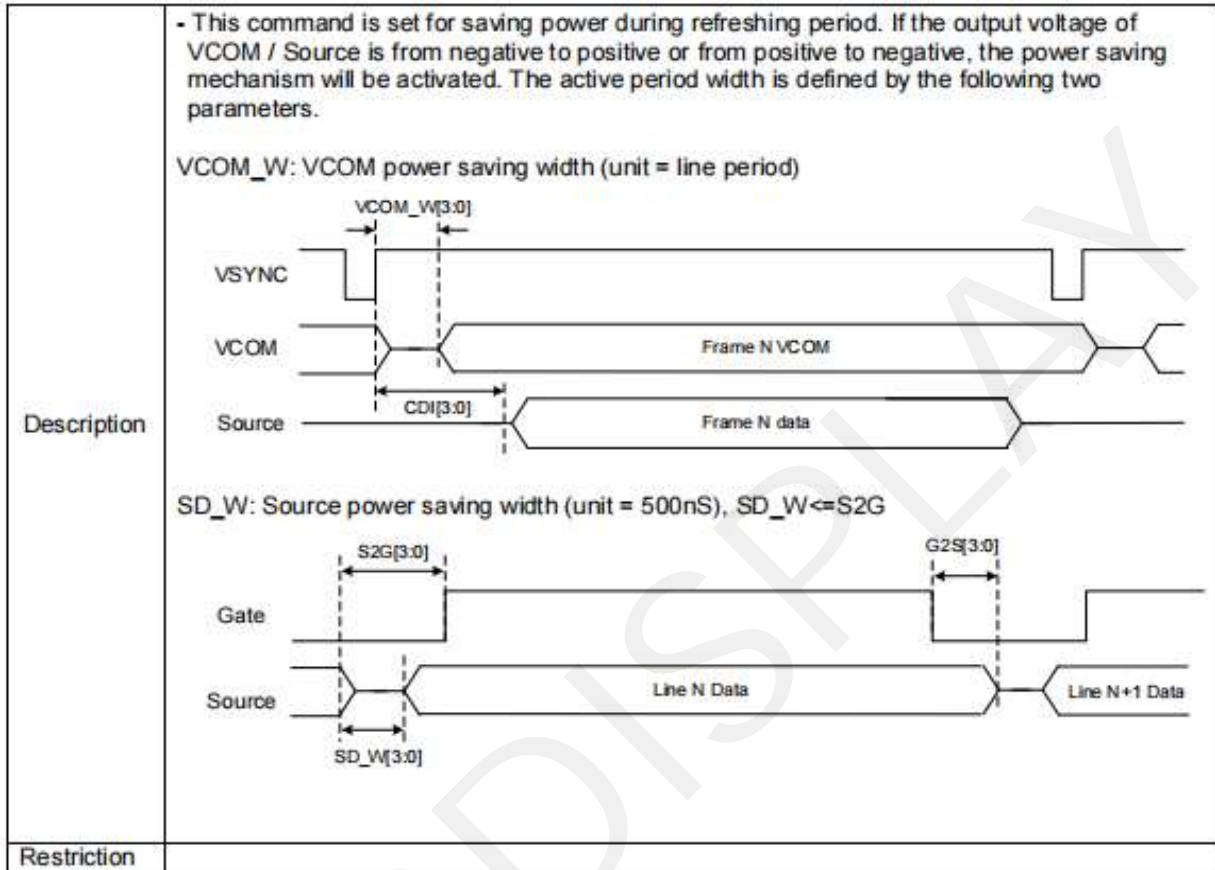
| Description | - This command is set for saving power during refreshing period. If the output voltage of VCOM / Source is from negative to positive or from positive to negative, the power saving mechanism will be activated. The active period width is defined by the following two parameters.<br><br>VCOM_W: VCOM power saving width (unit = line period)<br><br>VCOM_W[3:0]<br>VSYNC<br>VCOM<br>Frame N VCOM<br>CDI[3:0]<br>Source<br>Frame N data<br><br>SD_W: Source power saving width (unit = 500nS), SD_W<=S2G<br><br>S2G[3:0]<br>G2S[3:0]<br>Gate<br>Source<br>Line N Data<br>Line N+1 Data<br>SD_W[3:0] |
|---|---|
| Restriction | |

DISPLAY